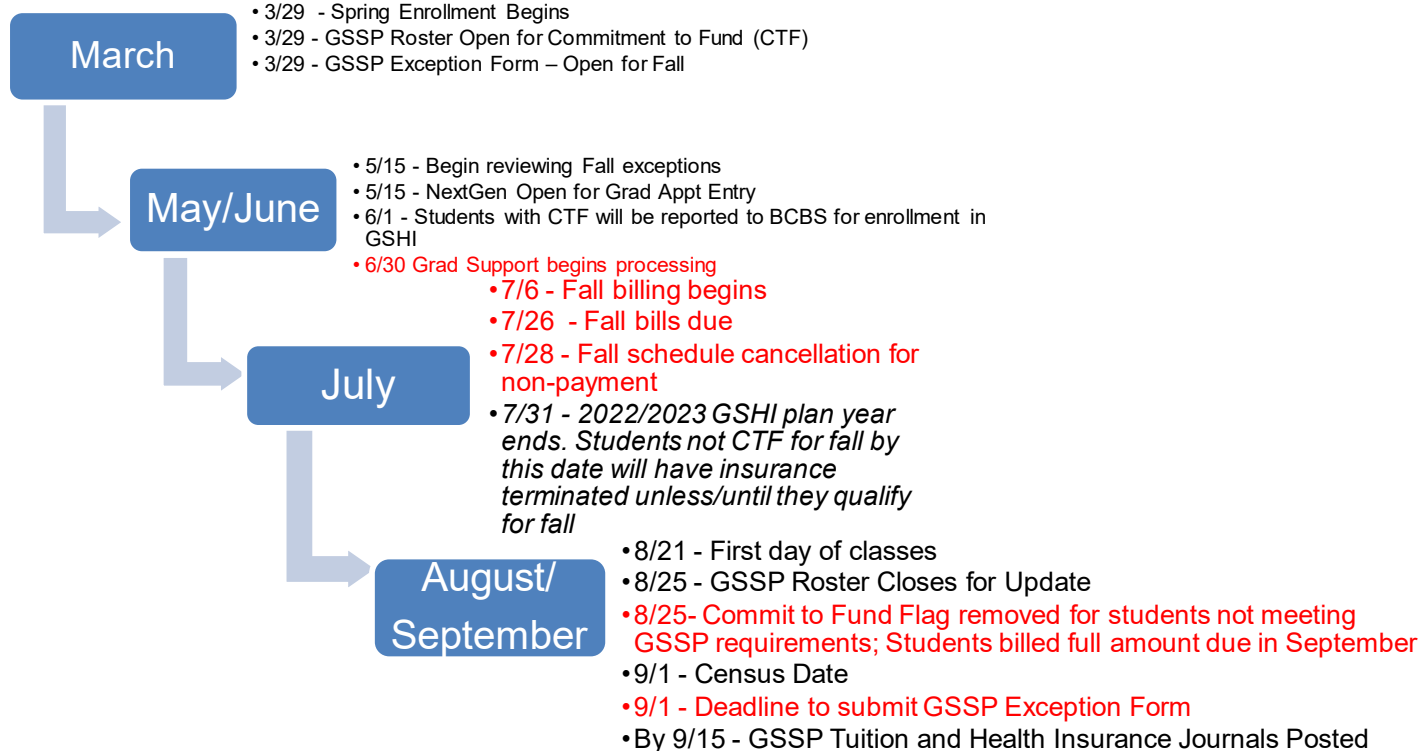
March

• 3/29 - Spring Enrollment Begins
• 3/29 - GSSP Roster Open for Commitment to Fund (CTF)
• 3/29 - GSSP Exception Form – Open for Fall

May/June

• 5/15 - Begin reviewing Fall exceptions
• 5/15 - NextGen Open for Grad Appt Entry
• 6/1 - Students with CTF will be reported to BCBS for enrollment in GSHI
• 6/30 Grad Support begins processing

July

• 7/6 - Fall billing begins
• 7/26 - Fall bills due
• 7/28 - Fall schedule cancellation for non-payment
• 7/31 - 2022/2023 GSHI plan year ends. Students not CTF for fall by this date will have insurance terminated unless/until they qualify for fall

August/ September

• 8/21 - First day of classes
• 8/25 - GSSP Roster Closes for Update
• 8/25- Commit to Fund Flag removed for students not meeting GSSP requirements; Students billed full amount due in September
• 9/1 - Census Date
• 9/1 - Deadline to submit GSSP Exception Form
• By 9/15 - GSSP Tuition and Health Insurance Journals Posted